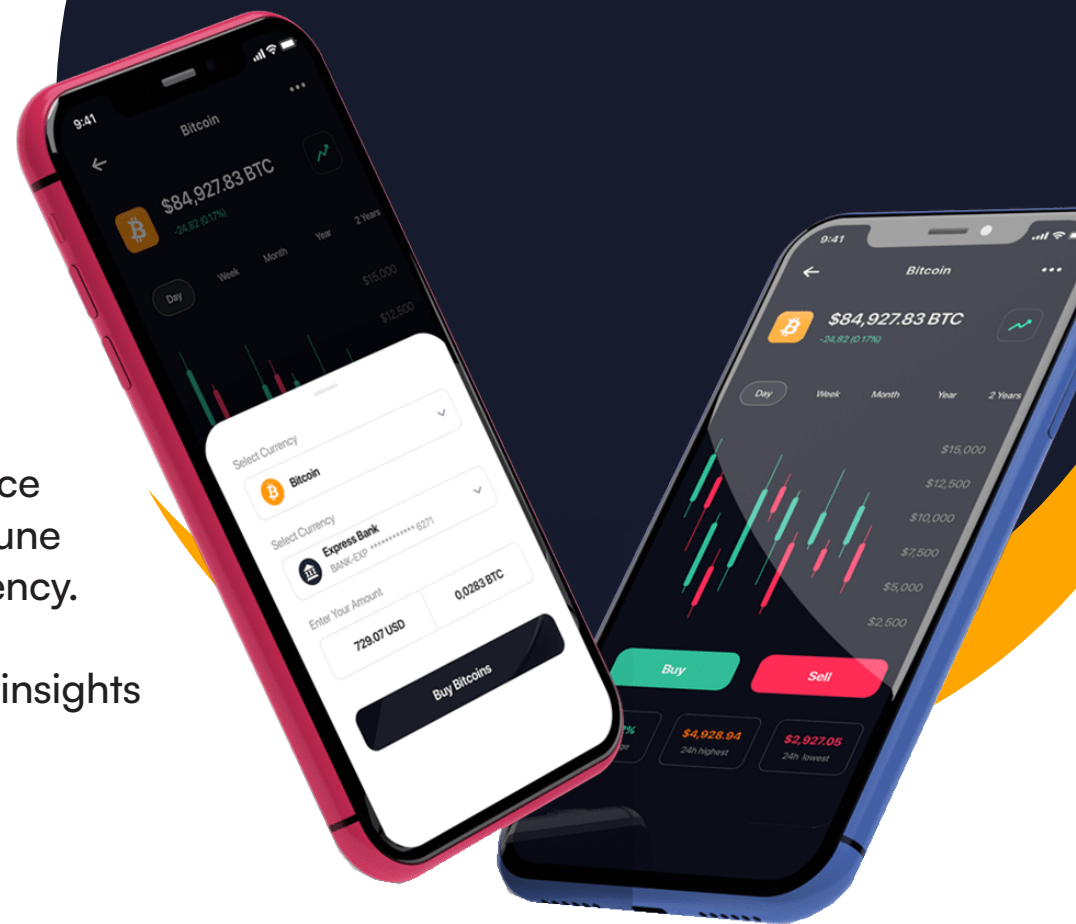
ce
une
ency.

insights

9:41
Bitcoin
$84,927.83 BTC
-24,82 (0.17%)
Day
Week
Month
Year
2 Years
$15,000
$12,500
Select Currency
Bitcoin
Select Currency
Express Bank
BANK-EXP ************6271
Enter Your Amount
729.07 USD
0,0283 BTC
Buy Bitcoins

9:41
Bitcoin
$84,927.83 BTC
-24,82 (0.17%)
Day
Week
Month
Year
2 Years
$15,000
$12,500
$10,000
$7,500
$5,000
$2,500
Buy
Sell
2%
$4,928.94
24h highest
$2,927.05
24h lowest